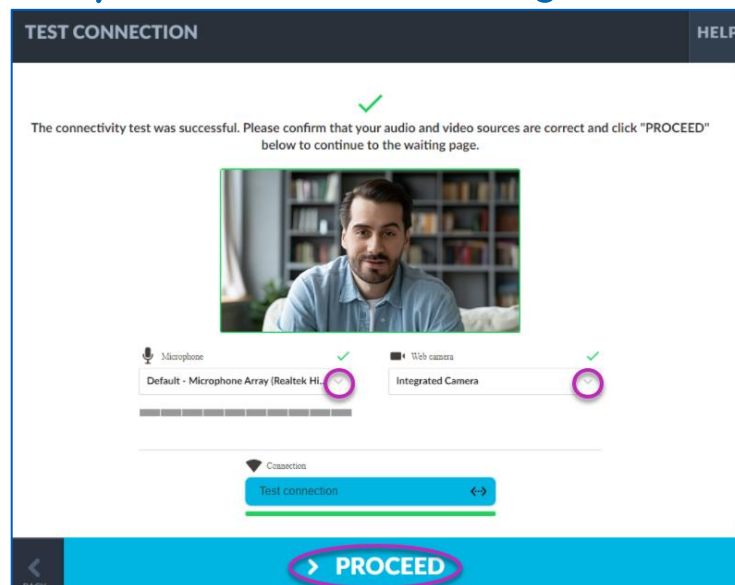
TEST CONNECTION

HELP

The connectivity test was successful. Please confirm that your audio and video sources are correct and click "PROCEED" below to continue to the waiting page.

Microphone

Default - Microphone Array (Realtek Hi...

Web camera

Integrated Camera

Connection

Test connection

> PROCEED